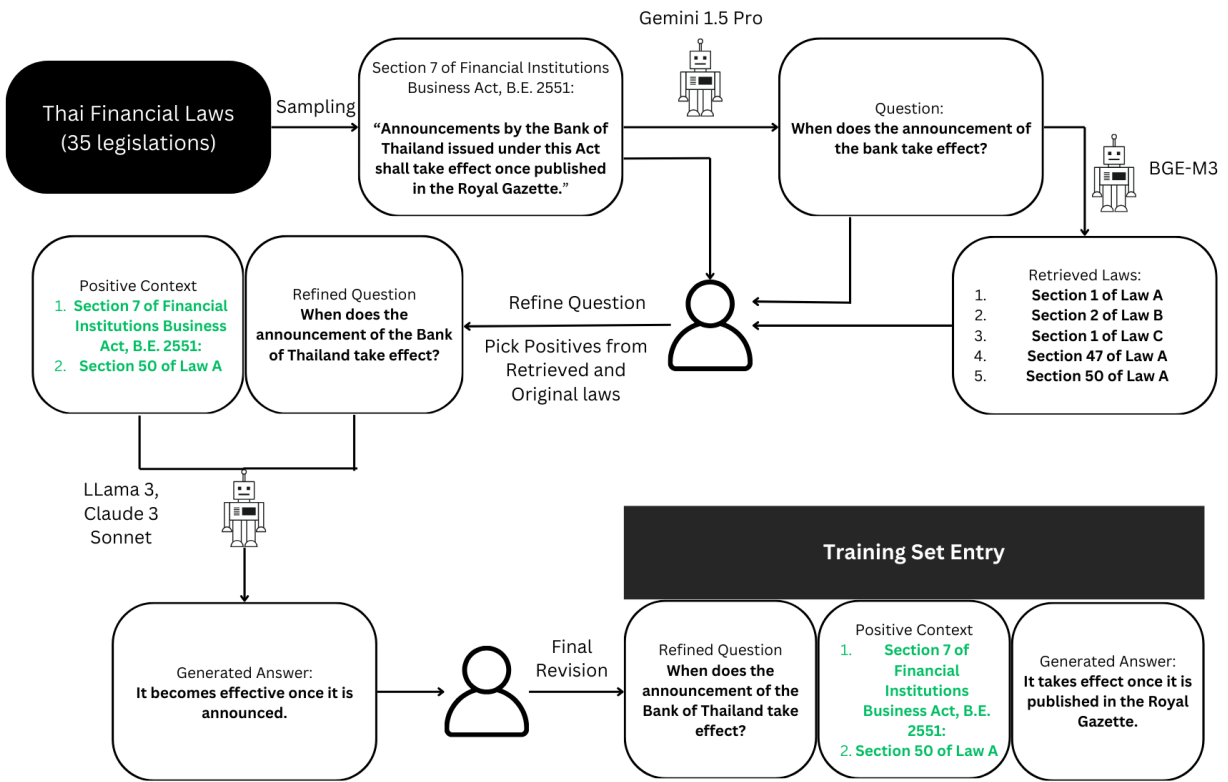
Thai Financial Laws (35 legislations)

Sampling

Section 7 of Financial Institutions Business Act, B.E. 2551:

**“Announcements by the Bank of Thailand issued under this Act shall take effect once published in the Royal Gazette.”**

Gemini 1.5 Pro

Question:
**When does the announcement of the bank take effect?**

BGE-M3

Retrieved Laws:
1. **Section 1 of Law A**
2. **Section 2 of Law B**
3. **Section 1 of Law C**
4. **Section 47 of Law A**
5. **Section 50 of Law A**

Refine Question

Pick Positives from Retrieved and Original laws

Positive Context
1. **Section 7 of Financial Institutions Business Act, B.E. 2551:**
2. **Section 50 of Law A**

Refined Question
**When does the announcement of the Bank of Thailand take effect?**

LLama 3, Claude 3 Sonnet

Generated Answer:
**It becomes effective once it is announced.**

Final Revision

Training Set Entry

Refined Question
**When does the announcement of the Bank of Thailand take effect?**

Positive Context
1. **Section 7 of Financial Institutions Business Act, B.E. 2551:**
2. **Section 50 of Law A**

Generated Answer:
**It takes effect once it is published in the Royal Gazette.**